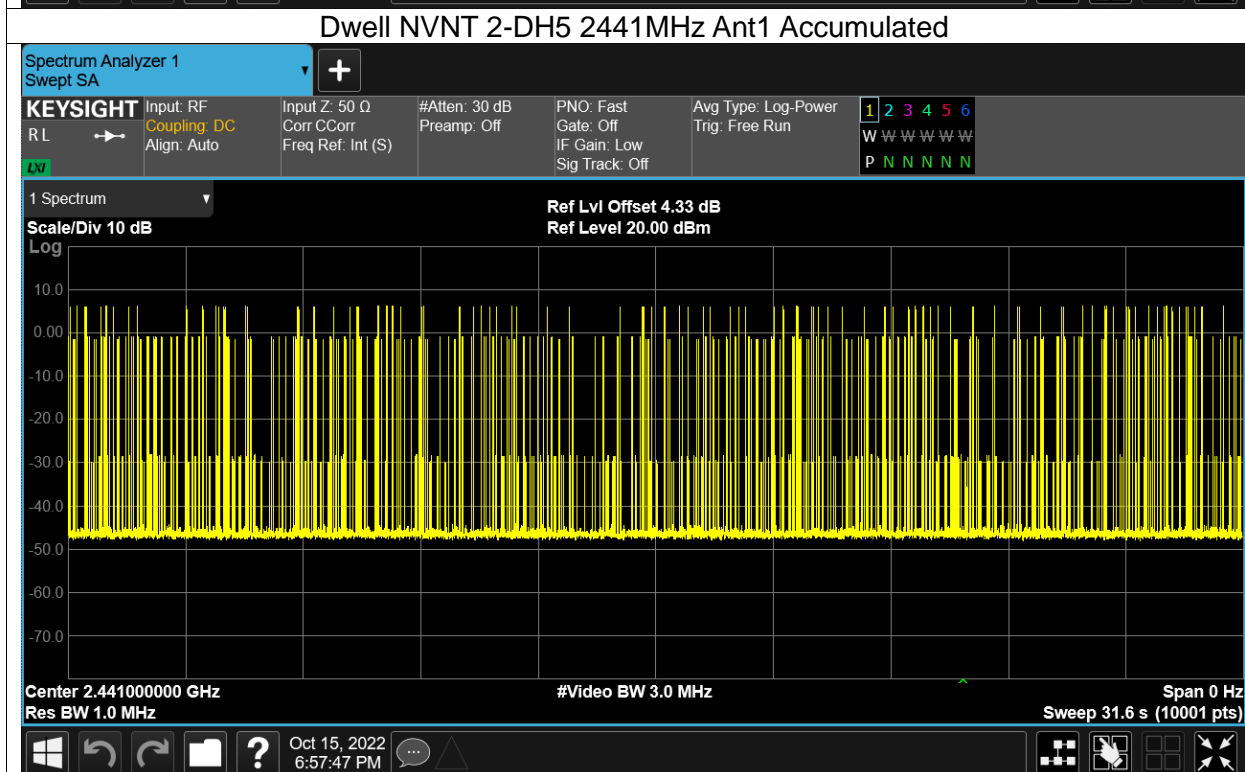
Dwell NVNT 2-DH5 2441MHz Ant1 Accumulated

Spectrum Analyzer 1
Swept SA

KEYSIGHT
RL
LXI

Input: RF
Coupling: DC
Align: Auto

Input Z: 50 Ω
Corr CCorr
Freq Ref: Int (S)

#Atten: 30 dB
Preamp: Off

PNO: Fast
Gate: Off
IF Gain: Low
Sig Track: Off

Avg Type: Log-Power
Trig: Free Run

1 2 3 4 5 6
W W W W W W
P N N N N N

1 Spectrum

Scale/Div 10 dB
Log

Ref Lvl Offset 4.33 dB
Ref Level 20.00 dBm

10.0
0.00
-10.0
-20.0
-30.0
-40.0
-50.0
-60.0
-70.0

Center 2.441000000 GHz
Res BW 1.0 MHz

#Video BW 3.0 MHz

Span 0 Hz
Sweep 31.6 s (10001 pts)

Oct 15, 2022
6:57:47 PM